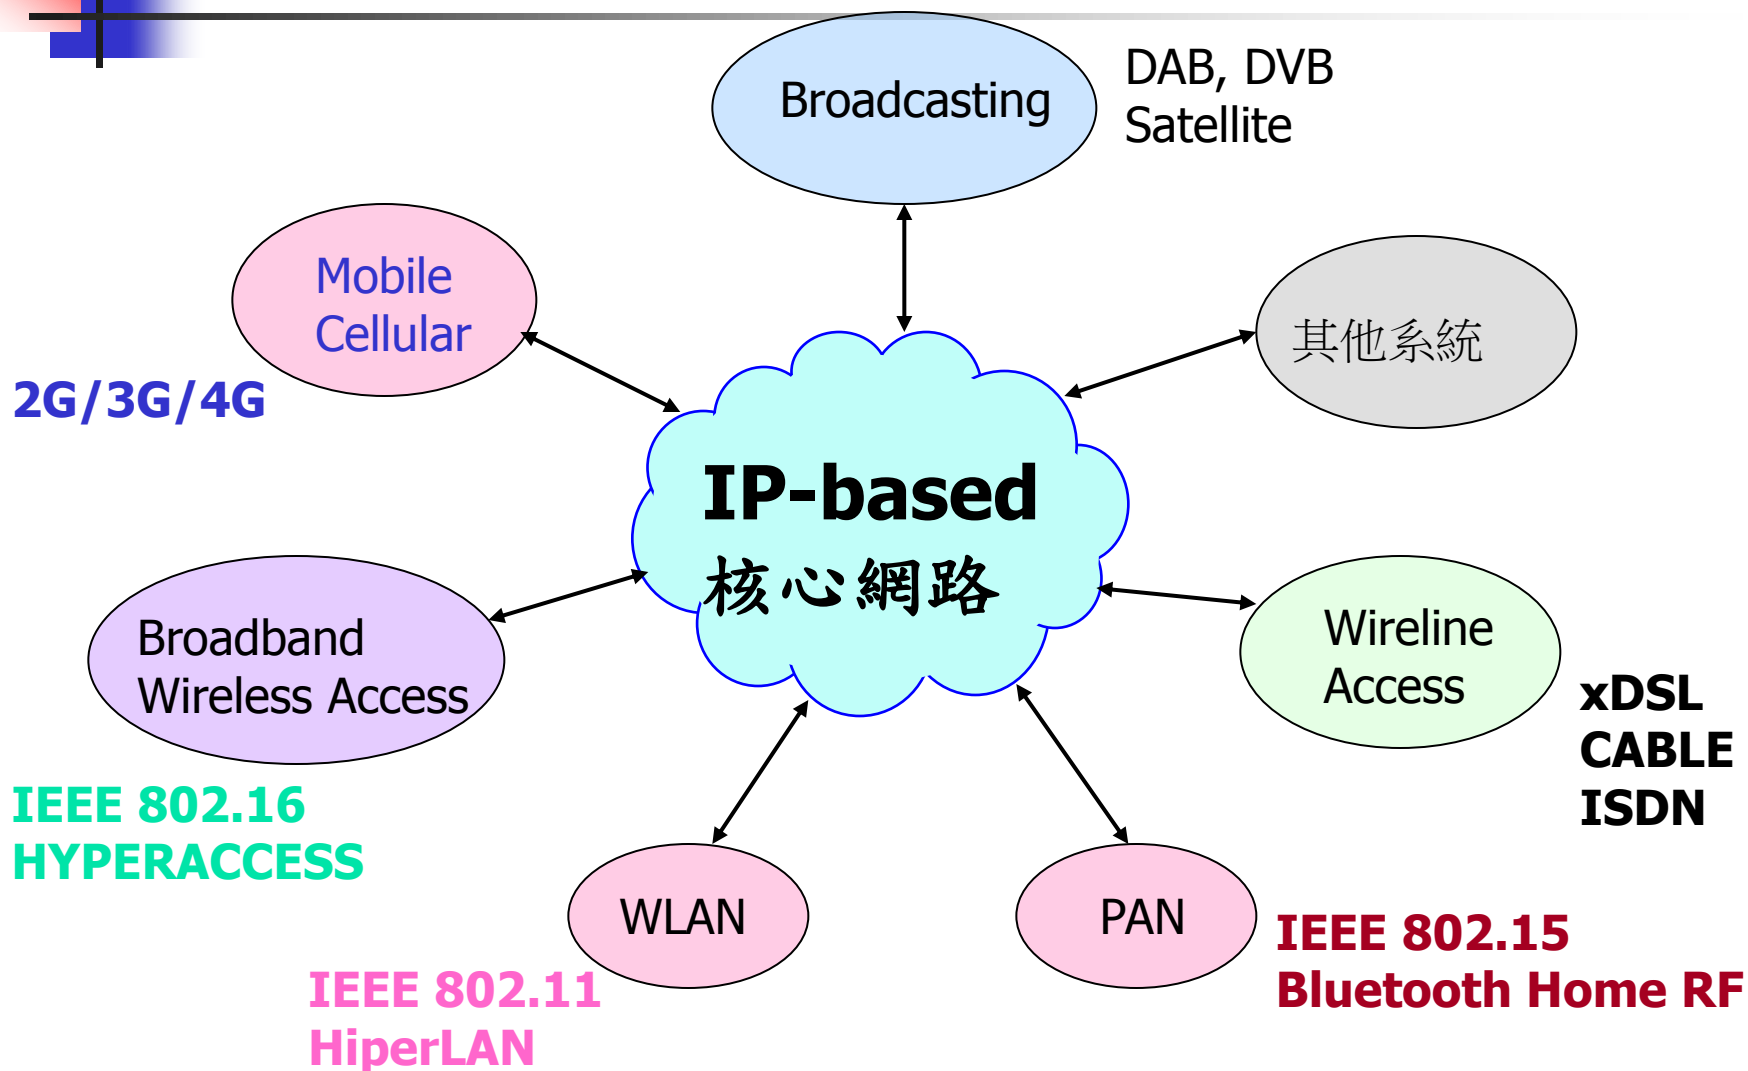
Broadcasting

DAB, DVB
Satellite

Mobile
Cellular

2G/3G/4G

其他系統

IP-based
核心網路

Broadband
Wireless Access

Wireline
Access

xDSL
CABLE
ISDN

IEEE 802.16
HYPERACCESS

WLAN

PAN

IEEE 802.15
Bluetooth Home RF

IEEE 802.11
HiperLAN